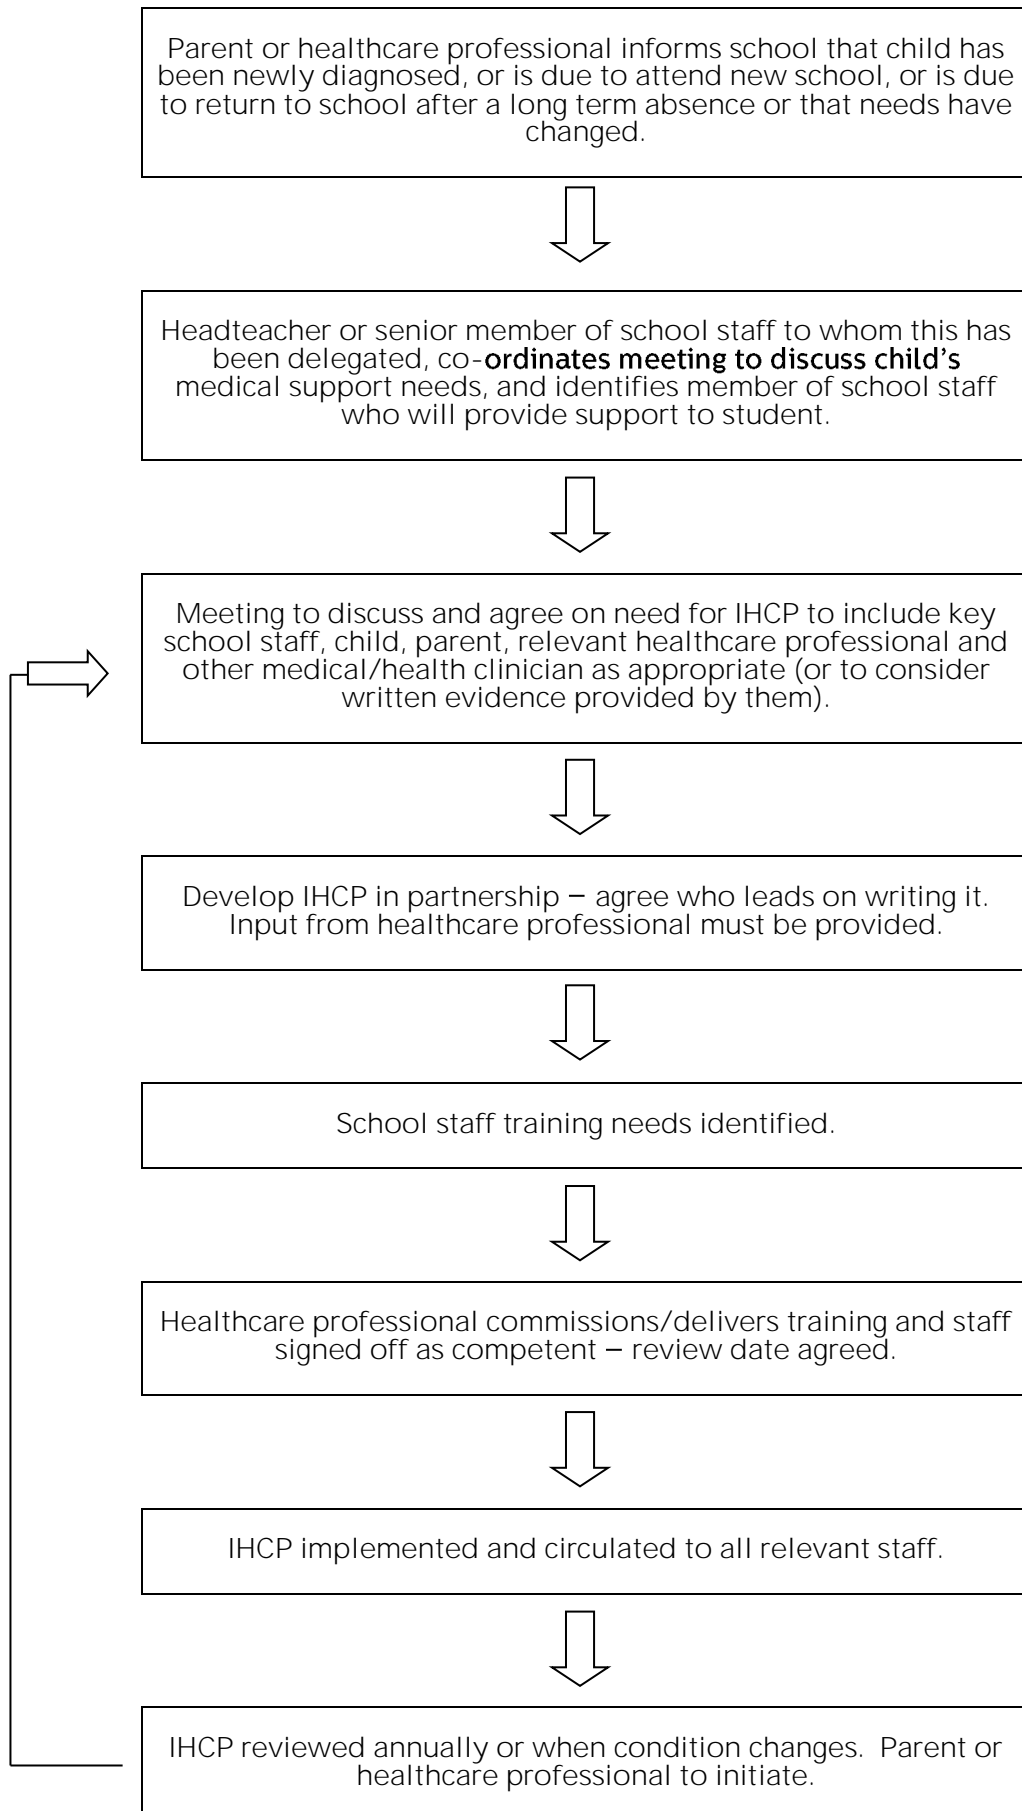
Parent or healthcare professional informs school that child has been newly diagnosed, or is due to attend new school, or is due to return to school after a long term absence or that needs have changed.

Headteacher or senior member of school staff to whom this has been delegated, co-ordinates meeting to discuss child's medical support needs, and identifies member of school staff who will provide support to student.

Meeting to discuss and agree on need for IHCP to include key school staff, child, parent, relevant healthcare professional and other medical/health clinician as appropriate (or to consider written evidence provided by them).

Develop IHCP in partnership – agree who leads on writing it. Input from healthcare professional must be provided.

School staff training needs identified.

Healthcare professional commissions/delivers training and staff signed off as competent – review date agreed.

IHCP implemented and circulated to all relevant staff.

IHCP reviewed annually or when condition changes. Parent or healthcare professional to initiate.